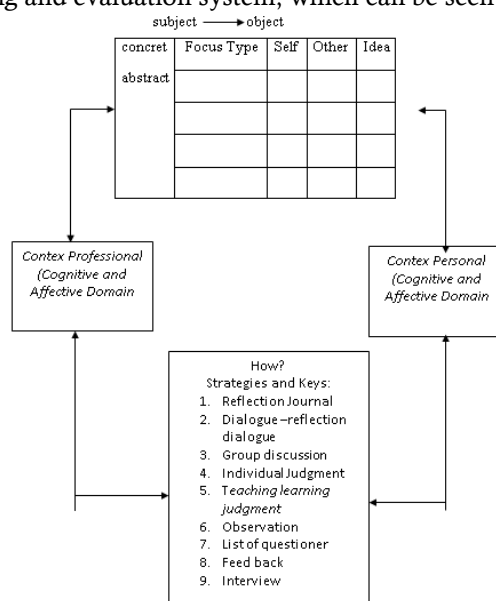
g and evaluation system, which can be seen

subject ⟶ object

| concret | Focus Type | Self | Other | Idea |
|---|---|---|---|---|
| abstract | | | | |
| | | | | |
| | | | | |
| | | | | |
| | | | | |

Contex Professional (Cognitive and Affective Domain

Contex Personal (Cognitive and Affective Domain

How?
Strategies and Keys:
1. Reflection Journal
2. Dialogue –reflection dialogue
3. Group discussion
4. Individual Judgment
5. Teaching learning judgment
6. Observation
7. List of questioner
8. Feed back
9. Interview